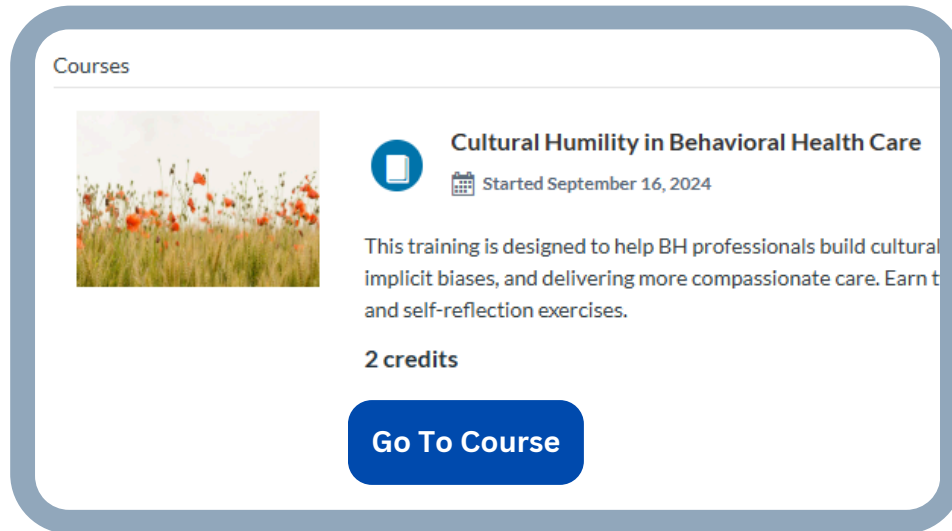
Courses

Cultural Humility in Behavioral Health Care

Started September 16, 2024

This training is designed to help BH professionals build cultural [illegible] implicit biases, and delivering more compassionate care. Earn t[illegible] and self-reflection exercises.

2 credits

Go To Course